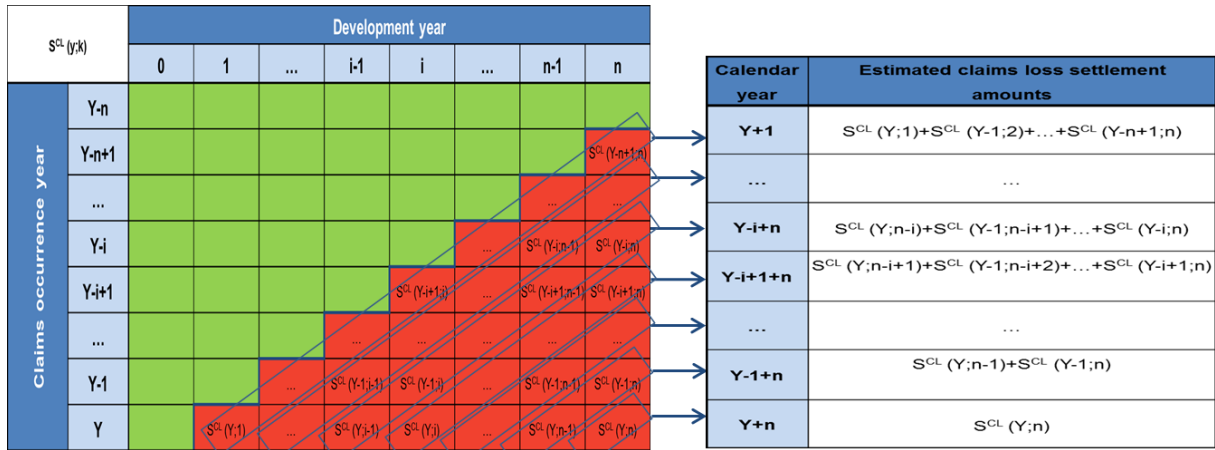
| $S^{CL}(y;k)$ | Development year | | | | | | | |
|---|---|---|---|---|---|---|---|---|
| | 0 | 1 | ... | i-1 | i | ... | n-1 | n |
| Y-n | | | | | | | | |
| Y-n+1 | | | | | | | | $S^{CL}(Y-n+1;n)$ |
| ... | | | | | | | ... | ... |
| Y-i | | | | | | ... | $S^{CL}(Y-i;n-i)$ | $S^{CL}(Y-i;n)$ |
| Y-i+1 | | | | | $S^{CL}(Y-i+1;i)$ | ... | $S^{CL}(Y-i+1;n-1)$ | $S^{CL}(Y-i+1;n)$ |
| ... | | | | ... | ... | ... | ... | ... |
| Y-1 | | | ... | $S^{CL}(Y-1;i-1)$ | $S^{CL}(Y-1;i)$ | ... | $S^{CL}(Y-1;n-1)$ | $S^{CL}(Y-1;n)$ |
| Y | | $S^{CL}(Y;1)$ | ... | $S^{CL}(Y;i-1)$ | $S^{CL}(Y;i)$ | ... | $S^{CL}(Y;n-1)$ | $S^{CL}(Y;n)$ |

Claims occurrence year

| Calendar year | Estimated claims loss settlement amounts |
|---|---|
| Y+1 | $S^{CL}(Y;1)+S^{CL}(Y-1;2)+\ldots+S^{CL}(Y-n+1;n)$ |
| ... | ... |
| Y-i+n | $S^{CL}(Y;n-i)+S^{CL}(Y-1;n-i+1)+\ldots+S^{CL}(Y-i;n)$ |
| Y-i+1+n | $S^{CL}(Y;n-i+1)+S^{CL}(Y-1;n-i+2)+\ldots+S^{CL}(Y-i+1;n)$ |
| ... | ... |
| Y-1+n | $S^{CL}(Y;n-1)+S^{CL}(Y-1;n)$ |
| Y+n | $S^{CL}(Y;n)$ |